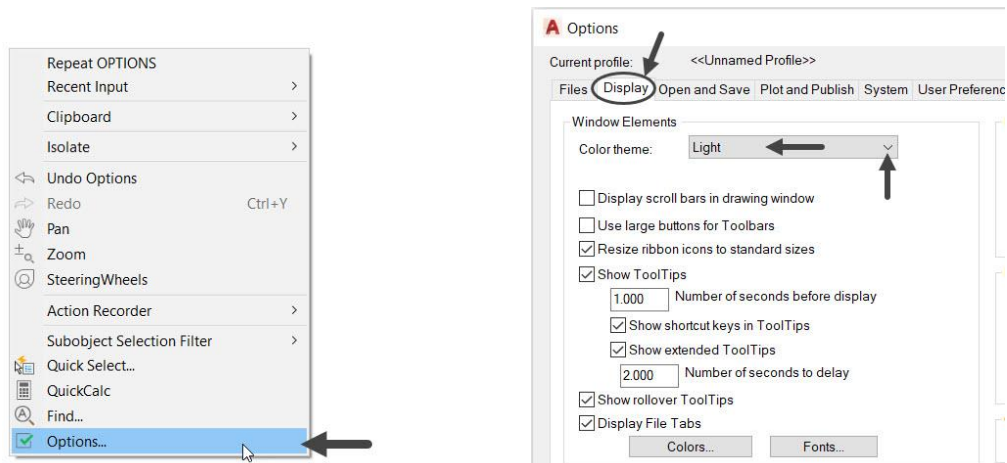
Repeat OPTIONS
Recent Input >
Clipboard >
Isolate >
Undo Options
Redo Ctrl+Y
Pan
Zoom
SteeringWheels
Action Recorder >
Subobject Selection Filter >
Quick Select...
QuickCalc
Find...
Options...

A Options
Current profile: <<Unnamed Profile>>
Files Display Open and Save Plot and Publish System User Preferenc
Window Elements
Color theme: Light
Display scroll bars in drawing window
Use large buttons for Toolbars
Resize ribbon icons to standard sizes
Show ToolTips
1.000 Number of seconds before display
Show shortcut keys in ToolTips
Show extended ToolTips
2.000 Number of seconds to delay
Show rollover ToolTips
Display File Tabs
Colors... Fonts...